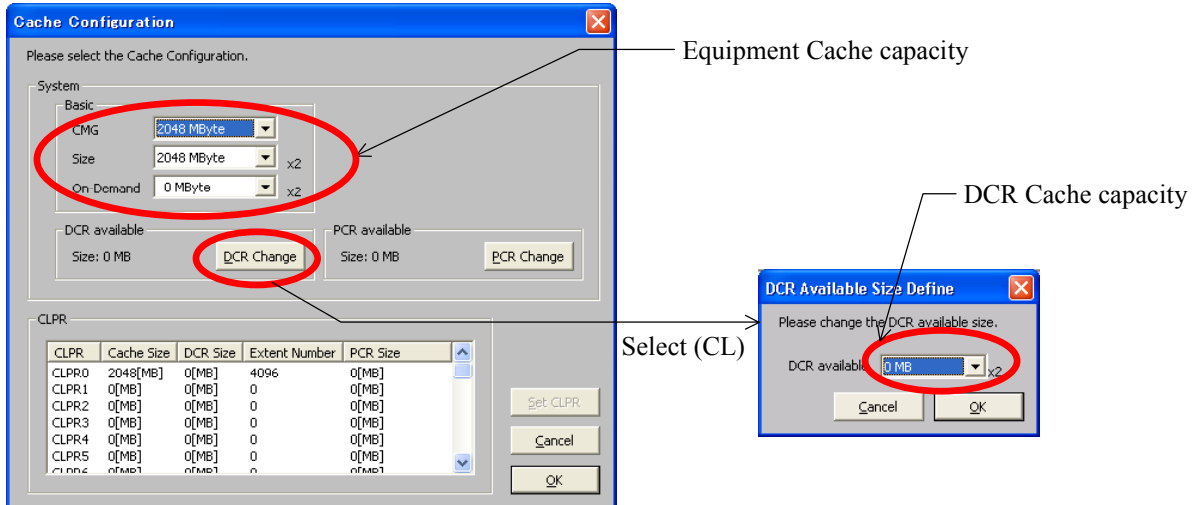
Cache Configuration

Please select the Cache Configuration.

System

Basic

CMG 2048 MByte

Size 2048 MByte x2

On-Demand 0 MByte x2

DCR available

Size: 0 MB

DCR Change

PCR available

Size: 0 MB

PCR Change

CLPR

| CLPR | Cache Size | DCR Size | Extent Number | PCR Size |
|---|---|---|---|---|
| CLPR0 | 2048[MB] | 0[MB] | 4096 | 0[MB] |
| CLPR1 | 0[MB] | 0[MB] | 0 | 0[MB] |
| CLPR2 | 0[MB] | 0[MB] | 0 | 0[MB] |
| CLPR3 | 0[MB] | 0[MB] | 0 | 0[MB] |
| CLPR4 | 0[MB] | 0[MB] | 0 | 0[MB] |
| CLPR5 | 0[MB] | 0[MB] | 0 | 0[MB] |
| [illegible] | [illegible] | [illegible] | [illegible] | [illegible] |

Set CLPR

Cancel

OK

Equipment Cache capacity

DCR Cache capacity

Select (CL)

DCR Available Size Define

Please change the DCR available size.

DCR available 0 MB x2

Cancel

OK